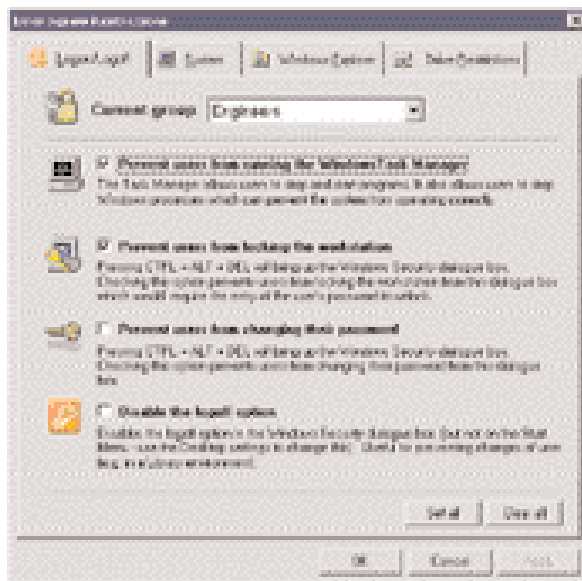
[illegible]

Logon/Logoff | System | Windows Explorer | Drive Restrictions

Current group Engineers

Prevent users from running the Windows Task Manager
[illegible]

Prevent users from locking the workstation
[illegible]

Prevent users from changing their password
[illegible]

Disable the logoff option
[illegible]

Set all | Clear all

OK | Cancel | Apply